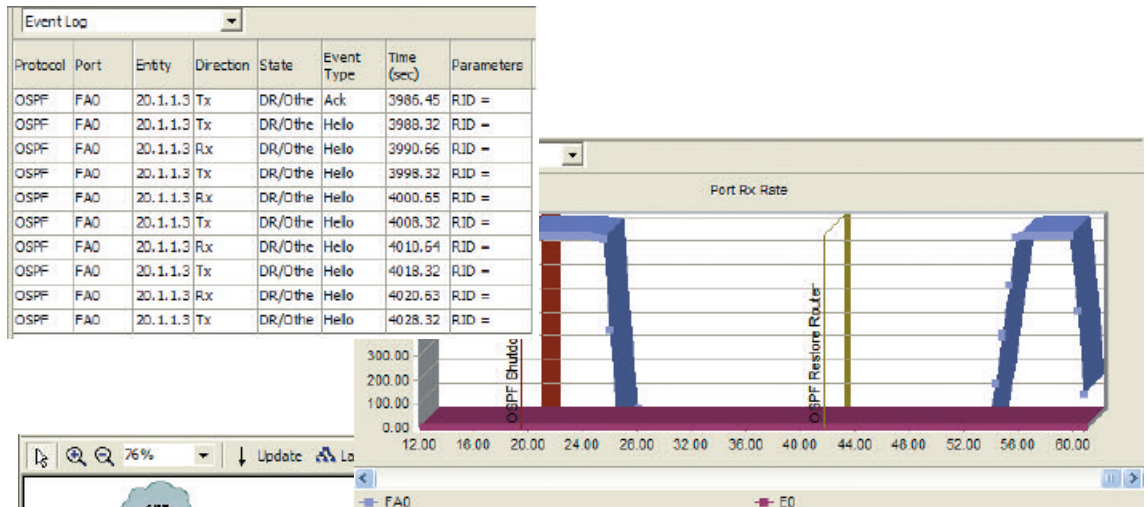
Event Log

| Protocol | Port | Entity | Direction | State | Event Type | Time (sec) | Parameters |
|---|---|---|---|---|---|---|---|
| OSPF | FA0 | 20.1.1.3 | Tx | DR/Othe | Ack | 3986.45 | RID = |
| OSPF | FA0 | 20.1.1.3 | Tx | DR/Othe | Hello | 3988.32 | RID = |
| OSPF | FA0 | 20.1.1.3 | Rx | DR/Othe | Hello | 3990.66 | RID = |
| OSPF | FA0 | 20.1.1.3 | Tx | DR/Othe | Hello | 3998.32 | RID = |
| OSPF | FA0 | 20.1.1.3 | Rx | DR/Othe | Hello | 4000.65 | RID = |
| OSPF | FA0 | 20.1.1.3 | Tx | DR/Othe | Hello | 4008.32 | RID = |
| OSPF | FA0 | 20.1.1.3 | Rx | DR/Othe | Hello | 4010.64 | RID = |
| OSPF | FA0 | 20.1.1.3 | Tx | DR/Othe | Hello | 4018.32 | RID = |
| OSPF | FA0 | 20.1.1.3 | Rx | DR/Othe | Hello | 4020.63 | RID = |
| OSPF | FA0 | 20.1.1.3 | Tx | DR/Othe | Hello | 4028.32 | RID = |

Port Rx Rate

300.00
200.00
100.00
0.00

OSPF Shutdo
OSPF Restore Router

12.00 16.00 20.00 24.00 28.00 32.00 36.00 40.00 44.00 48.00 52.00 56.00 60.00

FA0
E0

76%
Update
La